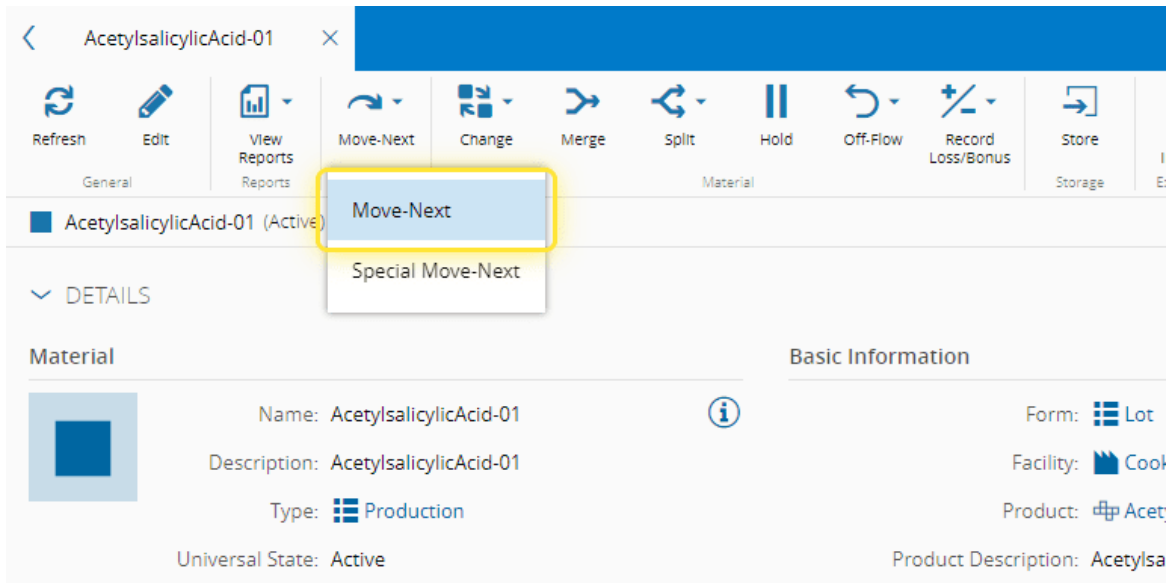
AcetylsalicylicAcid-01 ×

Refresh Edit View Reports Move-Next Change Merge Split Hold Off-Flow Record Loss/Bonus Store

General Reports Material Storage

AcetylsalicylicAcid-01 (Active)

Move-Next

Special Move-Next

DETAILS

Material

Name: AcetylsalicylicAcid-01

Description: AcetylsalicylicAcid-01

Type: Production

Universal State: Active

Basic Information

Form: Lot

Facility: Cook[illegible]

Product: Acet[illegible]

Product Description: Acetylsa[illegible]